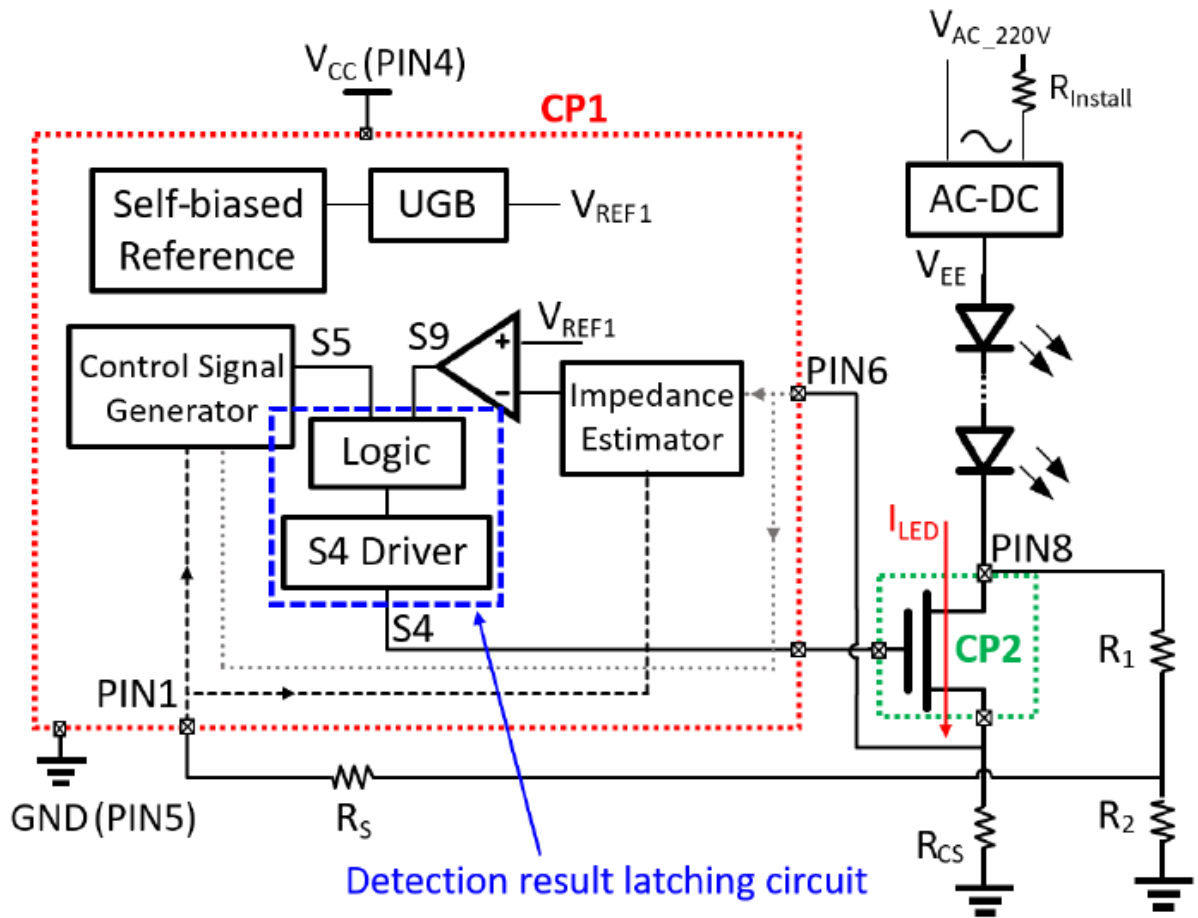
$V_{CC}$ (PIN4)

CP1

Self-biased Reference

UGB

$V_{REF1}$

Control Signal Generator

S5

S9

+

-

$V_{REF1}$

Impedance Estimator

PIN6

Logic

S4 Driver

S4

PIN1

GND (PIN5)

$R_S$

Detection result latching circuit

$V_{AC\_220V}$

$R_{Install}$

AC-DC

$V_{EE}$

$I_{LED}$

PIN8

CP2

$R_1$

$R_2$

$R_{CS}$